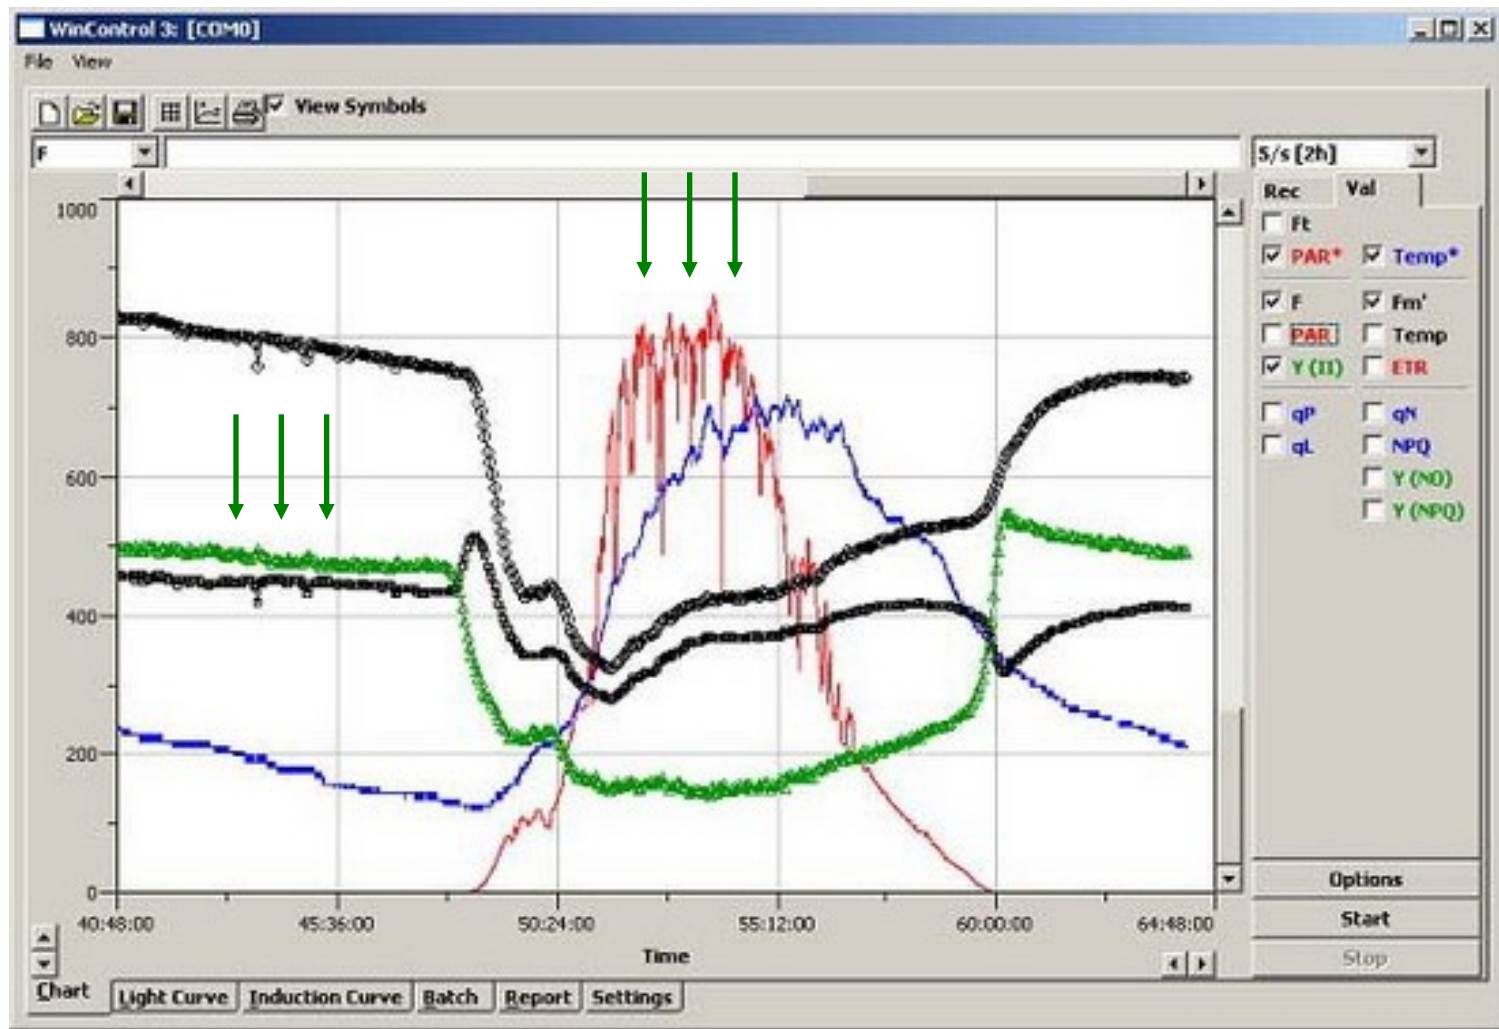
WinControl 3: [COM0]

File View

View Symbols

F

5/s [2h]

Rec Val

Ft
PAR* Temp*
F Fm'
PAR Temp
Y (II) ETR
qP qN
qL NPQ
Y (NO)
Y (NPQ)

1000
800
600
400
200
0

40:48:00 45:36:00 50:24:00 55:12:00 60:00:00 64:48:00

Time

Options
Start
Stop

Chart Light Curve Induction Curve Batch Report Settings